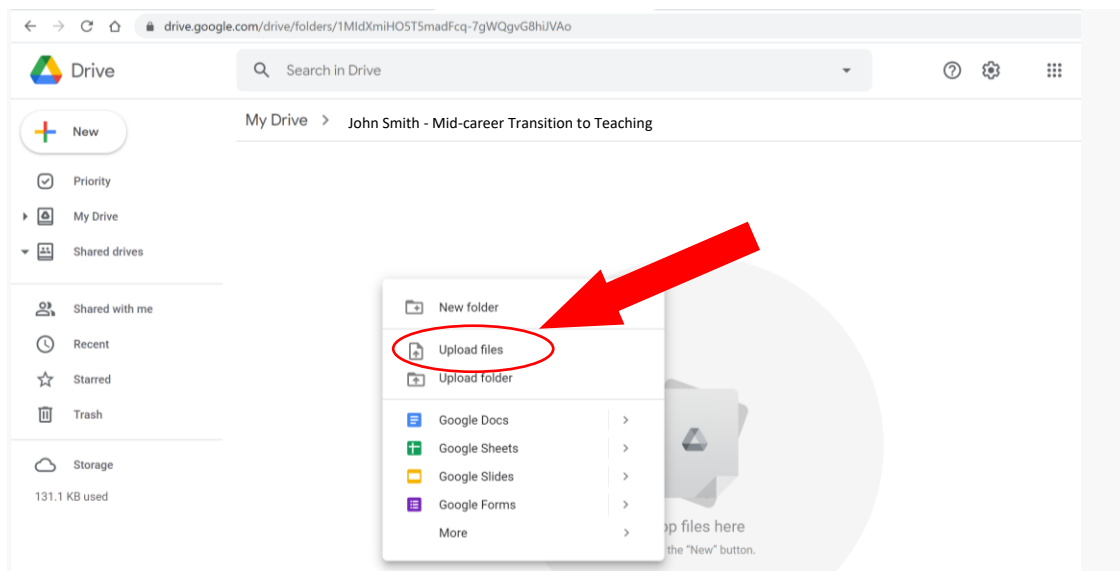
drive.google.com/drive/folders/1MIdXmiHO5T5madFcq-7gWQgvG8hiJVAo

Drive

Search in Drive

New

Priority

My Drive

Shared drives

Shared with me

Recent

Starred

Trash

Storage

131.1 KB used

My Drive > John Smith - Mid-career Transition to Teaching

New folder

Upload files

Upload folder

Google Docs

Google Sheets

Google Slides

Google Forms

More

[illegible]p files here

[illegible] the "New" button.